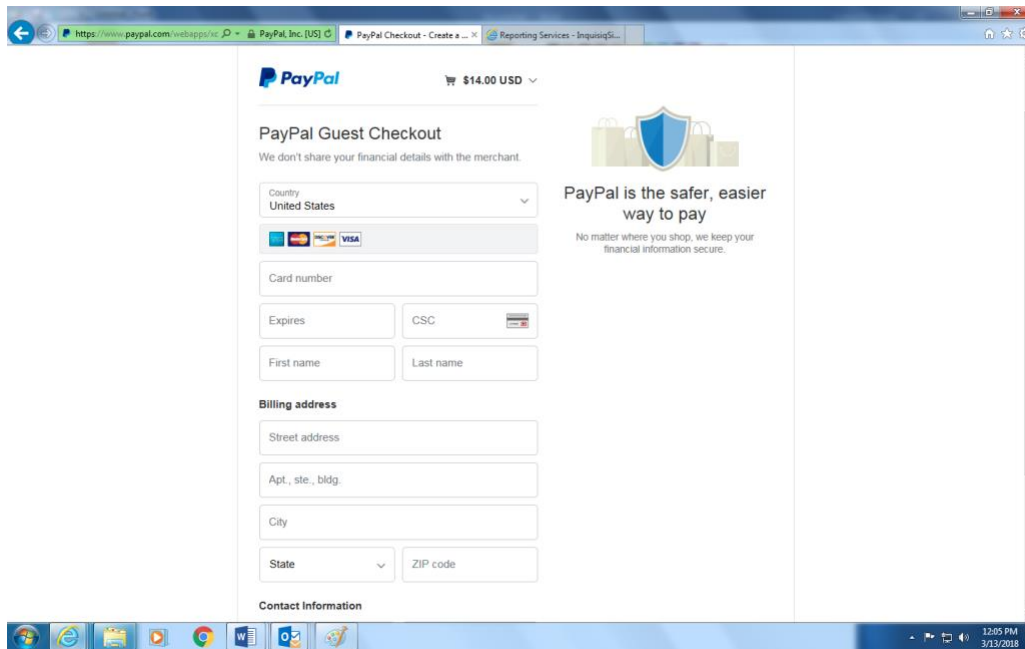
https://www.paypal.com/webapps/xc PayPal, Inc. [US] PayPal Checkout - Create a ... × Reporting Services - InquisiqSi...

PayPal

$14.00 USD

PayPal Guest Checkout

We don't share your financial details with the merchant.

Country
United States

VISA

Card number

Expires

CSC

First name

Last name

Billing address

Street address

Apt., ste., bldg.

City

State

ZIP code

Contact Information

PayPal is the safer, easier way to pay

No matter where you shop, we keep your financial information secure.

12:05 PM
3/13/2018